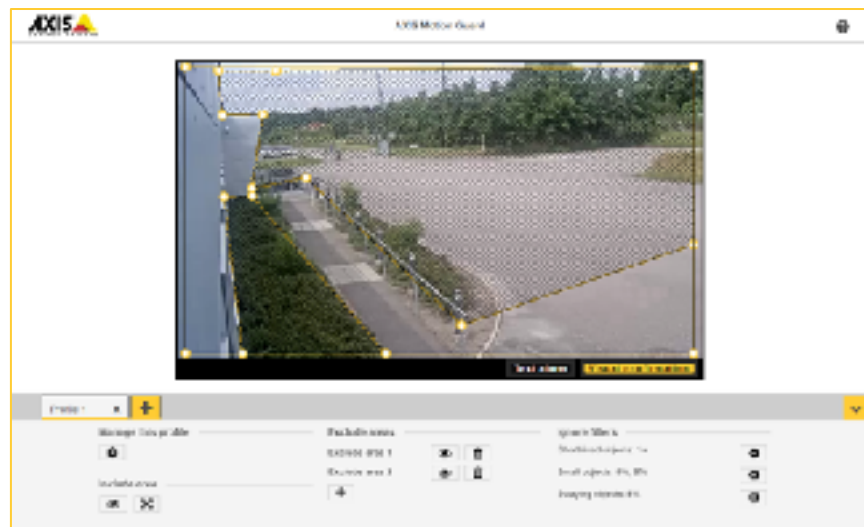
AXIS

AXIS Motion Guard

Test alarm

Profile 1

Manage the profile

Include area

Exclude areas

Exclude area 1

Exclude area 2

Ignore filters

Short-lived objects: 1s

Small objects: 0%, 0%

Swaying objects: 0%